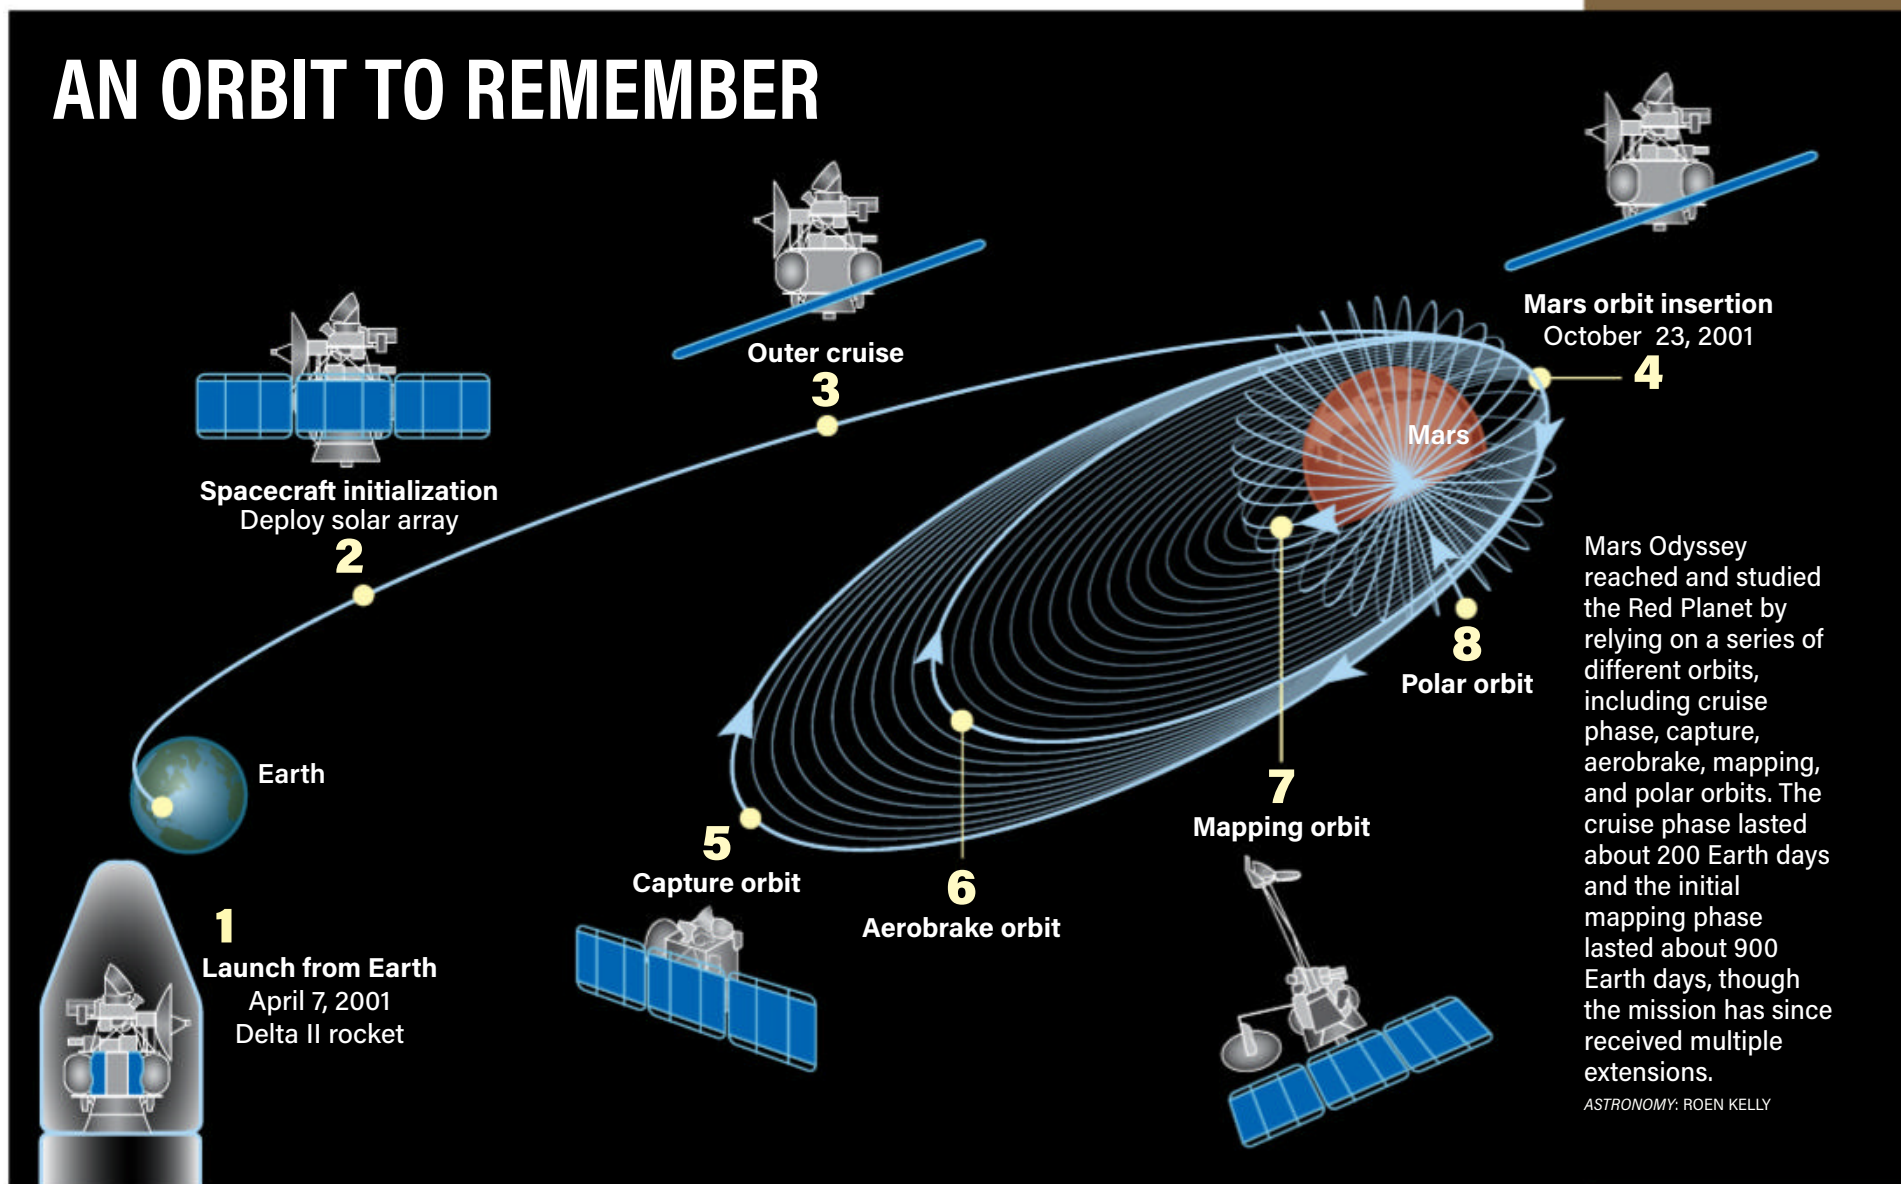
AN ORBIT TO REMEMBER

Outer cruise
3

Mars orbit insertion
October 23, 2001
4

Spacecraft initialization
Deploy solar array
2

Mars

8
Polar orbit

Earth

7
Mapping orbit

5
Capture orbit

6
Aerobrake orbit

1
Launch from Earth
April 7, 2001
Delta II rocket

Mars Odyssey reached and studied the Red Planet by relying on a series of different orbits, including cruise phase, capture, aerobrake, mapping, and polar orbits. The cruise phase lasted about 200 Earth days and the initial mapping phase lasted about 900 Earth days, though the mission has since received multiple extensions.

ASTRONOMY: ROEN KELLY